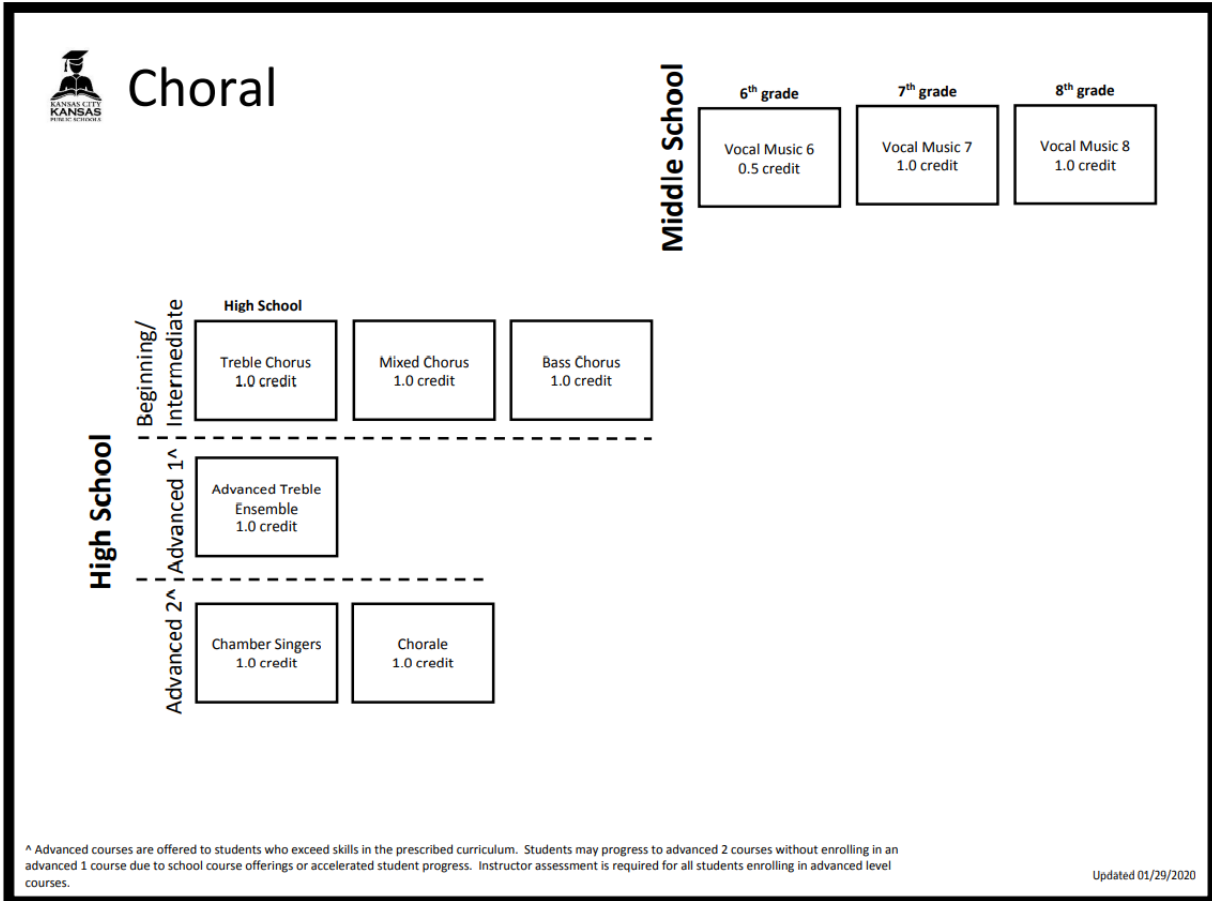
KANSAS CITY KANSAS PUBLIC SCHOOLS

Choral

Middle School

6th grade
Vocal Music 6
0.5 credit

7th grade
Vocal Music 7
1.0 credit

8th grade
Vocal Music 8
1.0 credit

High School

High School

Beginning/ Intermediate

Treble Chorus
1.0 credit

Mixed Chorus
1.0 credit

Bass Chorus
1.0 credit

Advanced 1^

Advanced Treble Ensemble
1.0 credit

Advanced 2^

Chamber Singers
1.0 credit

Chorale
1.0 credit

^ Advanced courses are offered to students who exceed skills in the prescribed curriculum. Students may progress to advanced 2 courses without enrolling in an advanced 1 course due to school course offerings or accelerated student progress. Instructor assessment is required for all students enrolling in advanced level courses.

Updated 01/29/2020